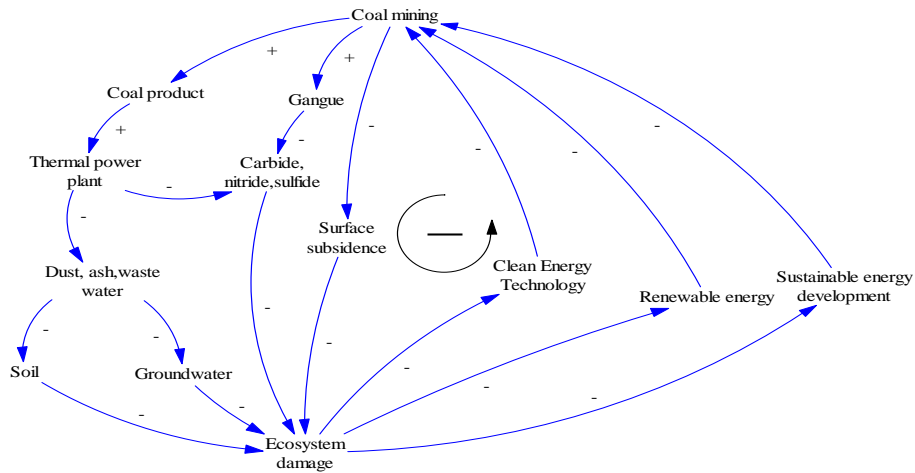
Coal mining

+

+

Coal product

Gangue

+

-

Thermal power plant

Carbide, nitride,sulfide

-

-

-

-

-

-

Surface subsidence

—

Clean Energy Technology

Renewable energy

Sustainable energy development

Dust, ash,waste water

-

-

-

-

Soil

Groundwater

-

-

-

-

-

Ecosystem damage